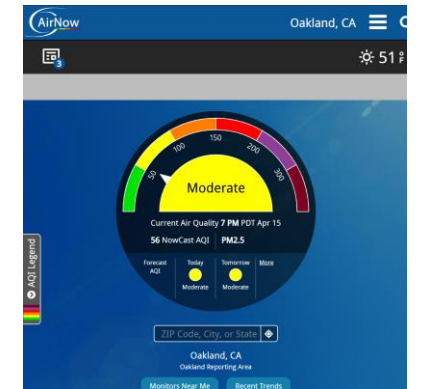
AirNow

Oakland, CA

3

51

50

100

150

200

300

Moderate

Current Air Quality 7 PM PDT Apr 15

56 NowCast AQI PM2.5

Forecast AQI

Today Moderate

Tomorrow Moderate

More

AQI Legend

ZIP Code, City, or State

Oakland, CA

Oakland Reporting Area

Monitors Near Me

Recent Trends